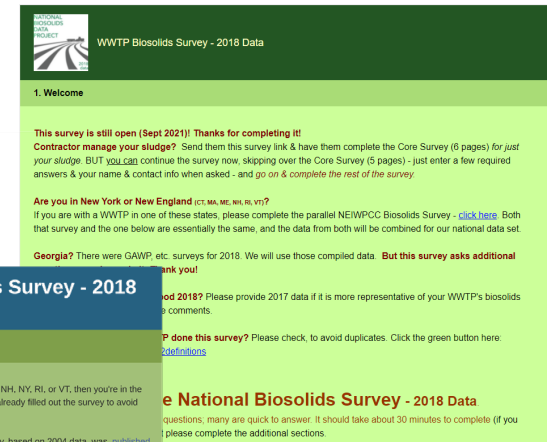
NATIONAL BIOSOLIDS DATA PROJECT

WWTP Biosolids Survey - 2018 Data

1. Welcome

This survey is still open (Sept 2021)! Thanks for completing it!
Contractor manage your sludge? Send them this survey link & have them complete the Core Survey (6 pages) for just your sludge. BUT you can continue the survey now, skipping over the Core Survey (5 pages) - just enter a few required answers & your name & contact info when asked - and go on & complete the rest of the survey.

Are you in New York or New England (CT, MA, ME, NH, RI, VT)?
If you are with a WWTP in one of these states, please complete the parallel NEIWPCC Biosolids Survey - click here. Both that survey and the one below are essentially the same, and the data from both will be combined for our national data set.

Georgia? There were GAWP, etc. surveys for 2018. We will use those compiled data. But this survey asks additional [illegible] ank you!

s Survey - 2018

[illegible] ood 2018? Please provide 2017 data if it is more representative of your WWTP's biosolids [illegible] comments.

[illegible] P done this survey? Please check, to avoid duplicates. Click the green button here: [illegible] 2definitions

NH, NY, RI, or VT, then you're in the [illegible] lready filled out the survey to avoid

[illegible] e National Biosolids Survey - 2018 Data

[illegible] questions; many are quick to answer. It should take about 30 minutes to complete (if you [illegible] t please complete the additional sections.

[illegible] y, based on 2004 data, was published